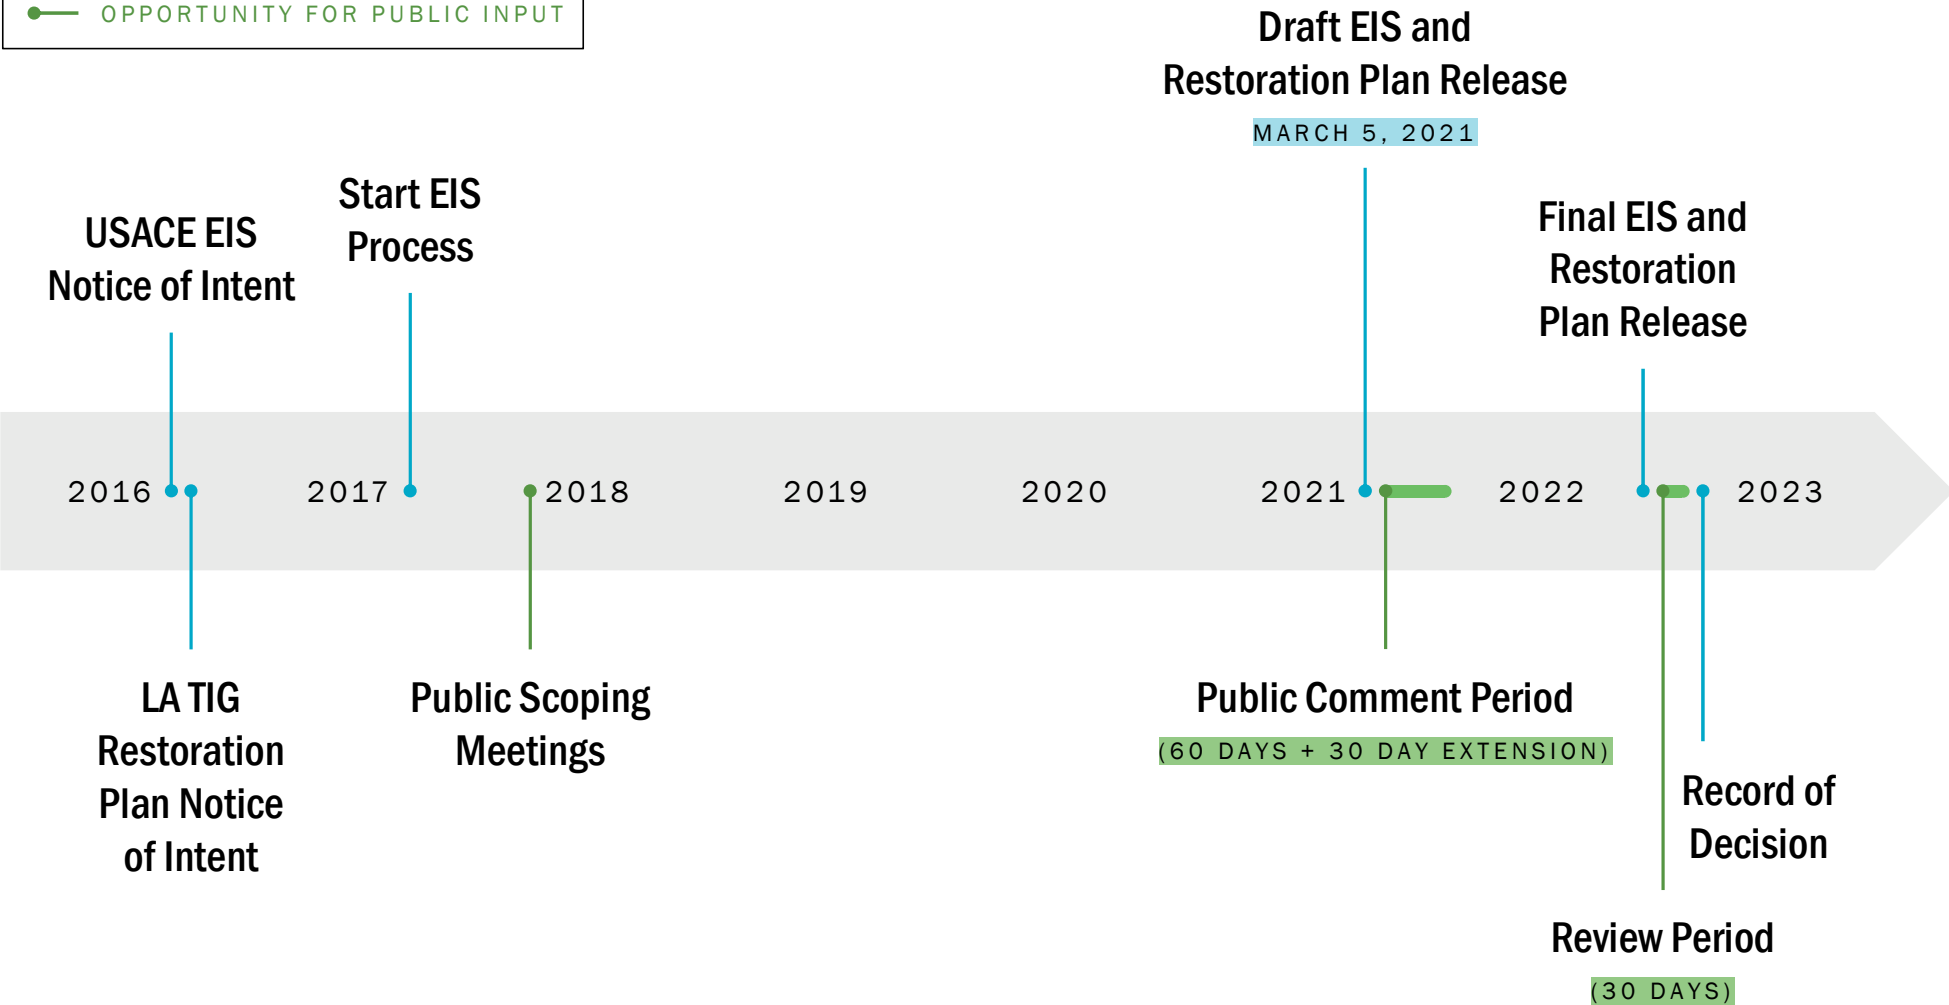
OPPORTUNITY FOR PUBLIC INPUT

Draft EIS and Restoration Plan Release

MARCH 5, 2021

Start EIS Process

USACE EIS Notice of Intent

Final EIS and Restoration Plan Release

2016 2017 2018 2019 2020 2021 2022 2023

LA TIG Restoration Plan Notice of Intent

Public Scoping Meetings

Public Comment Period

(60 DAYS + 30 DAY EXTENSION)

Record of Decision

Review Period

(30 DAYS)